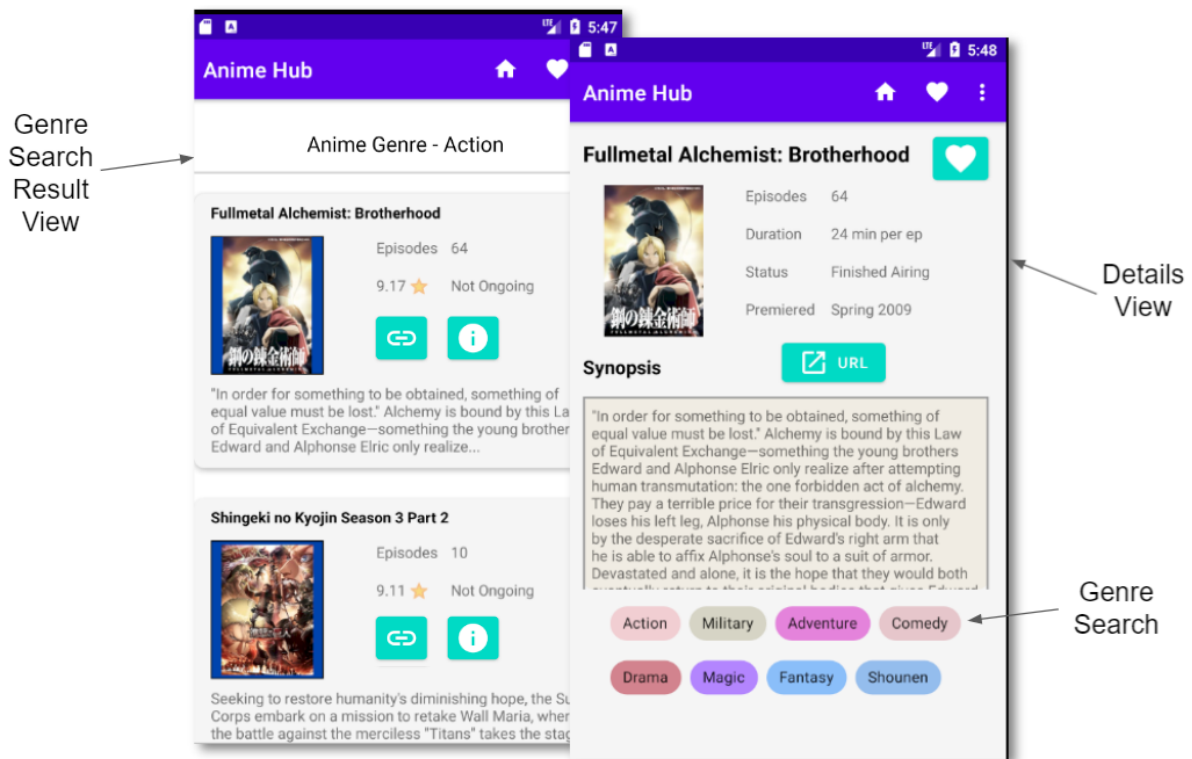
Genre Search Result View

5:47

Anime Hub

Anime Genre - Action

Fullmetal Alchemist: Brotherhood

Episodes 64

9.17 ★ Not Ongoing

"In order for something to be obtained, something of equal value must be lost." Alchemy is bound by this La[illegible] of Equivalent Exchange—something the young brother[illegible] Edward and Alphonse Elric only realize...

Shingeki no Kyojin Season 3 Part 2

Episodes 10

9.11 ★ Not Ongoing

Seeking to restore humanity's diminishing hope, the Su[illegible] Corps embark on a mission to retake Wall Maria, wher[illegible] the battle against the merciless "Titans" takes the sta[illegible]

5:48

Anime Hub

Fullmetal Alchemist: Brotherhood

Episodes 64

Duration 24 min per ep

Status Finished Airing

Premiered Spring 2009

Synopsis

URL

"In order for something to be obtained, something of equal value must be lost." Alchemy is bound by this Law of Equivalent Exchange—something the young brothers Edward and Alphonse Elric only realize after attempting human transmutation: the one forbidden act of alchemy. They pay a terrible price for their transgression—Edward loses his left leg, Alphonse his physical body. It is only by the desperate sacrifice of Edward's right arm that he is able to affix Alphonse's soul to a suit of armor. Devastated and alone, it is the hope that they would both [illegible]

Action Military Adventure Comedy

Drama Magic Fantasy Shounen

Details View

Genre Search